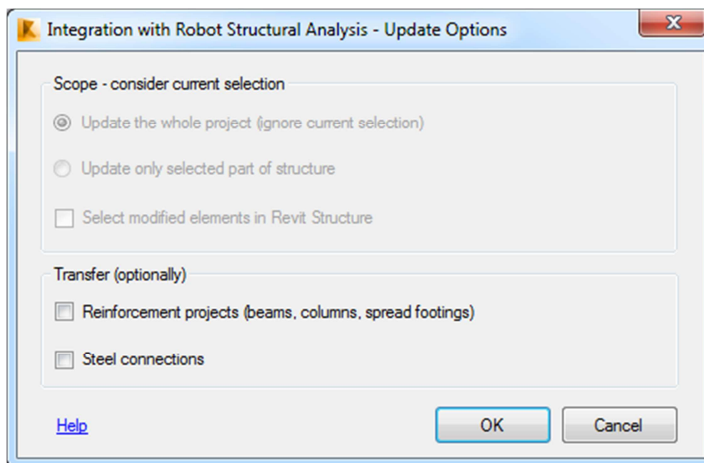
Integration with Robot Structural Analysis - Update Options

Scope - consider current selection

Update the whole project (ignore current selection)

Update only selected part of structure

Select modified elements in Revit Structure

Transfer (optionally)

Reinforcement projects (beams, columns, spread footings)

Steel connections

Help

OK

Cancel